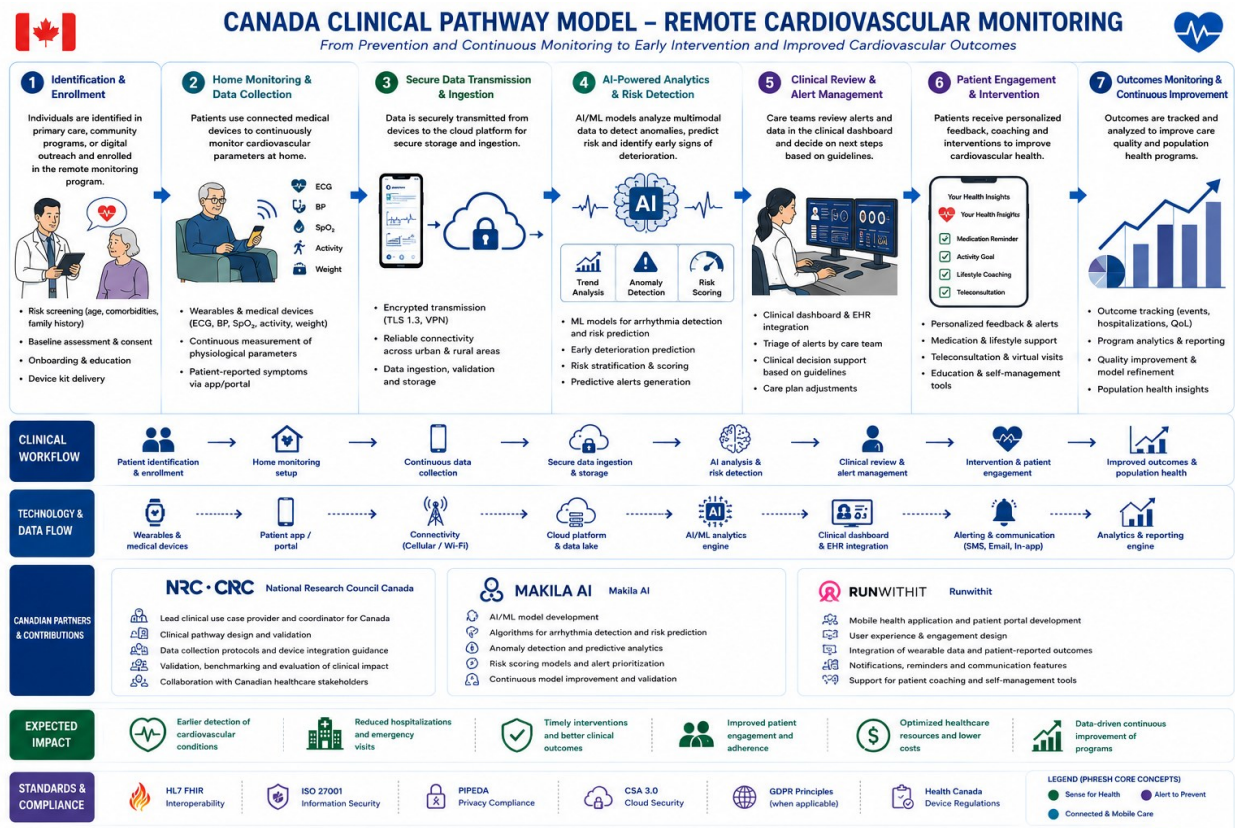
CANADA CLINICAL PATHWAY MODEL – REMOTE CARDIOVASCULAR MONITORING

From Prevention and Continuous Monitoring to Early Intervention and Improved Cardiovascular Outcomes

1 Identification & Enrollment

Individuals are identified in primary care, community programs, or digital outreach and enrolled in the remote monitoring program.

- Risk screening (age, comorbidities, family history)
- Baseline assessment & consent
- Onboarding & education
- Device kit delivery

2 Home Monitoring & Data Collection

Patients use connected medical devices to continuously monitor cardiovascular parameters at home.

ECG
BP
$SpO_2$
Activity
Weight

- Wearables & medical devices (ECG, BP, $SpO_2$, activity, weight)
- Continuous measurement of physiological parameters
- Patient-reported symptoms via app/portal

3 Secure Data Transmission & Ingestion

Data is securely transmitted from devices to the cloud platform for secure storage and ingestion.

- Encrypted transmission (TLS 1.3, VPN)
- Reliable connectivity across urban & rural areas
- Data ingestion, validation and storage

4 AI-Powered Analytics & Risk Detection

AI/ML models analyze multimodal data to detect anomalies, predict risk and identify early signs of deterioration.

AI

Trend Analysis
Anomaly Detection
Risk Scoring

- ML models for arrhythmia detection and risk prediction
- Early deterioration prediction
- Risk stratification & scoring
- Predictive alerts generation

5 Clinical Review & Alert Management

Care teams review alerts and data in the clinical dashboard and decide on next steps based on guidelines.

- Clinical dashboard & EHR integration
- Triage of alerts by care team
- Clinical decision support based on guidelines
- Care plan adjustments

6 Patient Engagement & Intervention

Patients receive personalized feedback, coaching and interventions to improve cardiovascular health.

Your Health Insights
Your Health Insights
Medication Reminder
Activity Goal
Lifestyle Coaching
Teleconsultation

- Personalized feedback & alerts
- Medication & lifestyle support
- Teleconsultation & virtual visits
- Education & self-management tools

7 Outcomes Monitoring & Continuous Improvement

Outcomes are tracked and analyzed to improve care quality and population health programs.

- Outcome tracking (events, hospitalizations, QoL)
- Program analytics & reporting
- Quality improvement & model refinement
- Population health insights

CLINICAL WORKFLOW
Patient identification & enrollment → Home monitoring setup → Continuous data collection → Secure data ingestion & storage → AI analysis & risk detection → Clinical review & alert management → Intervention & patient engagement → Improved outcomes & population health

TECHNOLOGY & DATA FLOW
Wearables & medical devices → Patient app / portal → Connectivity (Cellular / Wi-Fi) → Cloud platform & data lake → AI/ML analytics engine → Clinical dashboard & EHR integration → Alerting & communication (SMS, Email, In-app) → Analytics & reporting engine

CANADIAN PARTNERS & CONTRIBUTIONS

NRC · CRC National Research Council Canada
- Lead clinical use case provider and coordinator for Canada
- Clinical pathway design and validation
- Data collection protocols and device integration guidance
- Validation, benchmarking and evaluation of clinical impact
- Collaboration with Canadian healthcare stakeholders

MAKILA AI Makila AI
- AI/ML model development
- Algorithms for arrhythmia detection and risk prediction
- Anomaly detection and predictive analytics
- Risk scoring models and alert prioritization
- Continuous model improvement and validation

RUNWITHIT Runwithit
- Mobile health application and patient portal development
- User experience & engagement design
- Integration of wearable data and patient-reported outcomes
- Notifications, reminders and communication features
- Support for patient coaching and self-management tools

EXPECTED IMPACT
Earlier detection of cardiovascular conditions
Reduced hospitalizations and emergency visits
Timely interventions and better clinical outcomes
Improved patient engagement and adherence
Optimized healthcare resources and lower costs
Data-driven continuous improvement of programs

STANDARDS & COMPLIANCE
HL7 FHIR Interoperability
ISO 27001 Information Security
PIPEDA Privacy Compliance
CSA 3.0 Cloud Security
GDPR Principles (when applicable)
Health Canada Device Regulations

LEGEND (PHRESH CORE CONCEPTS)
Sense for Health
Alert to Prevent
Connected & Mobile Care